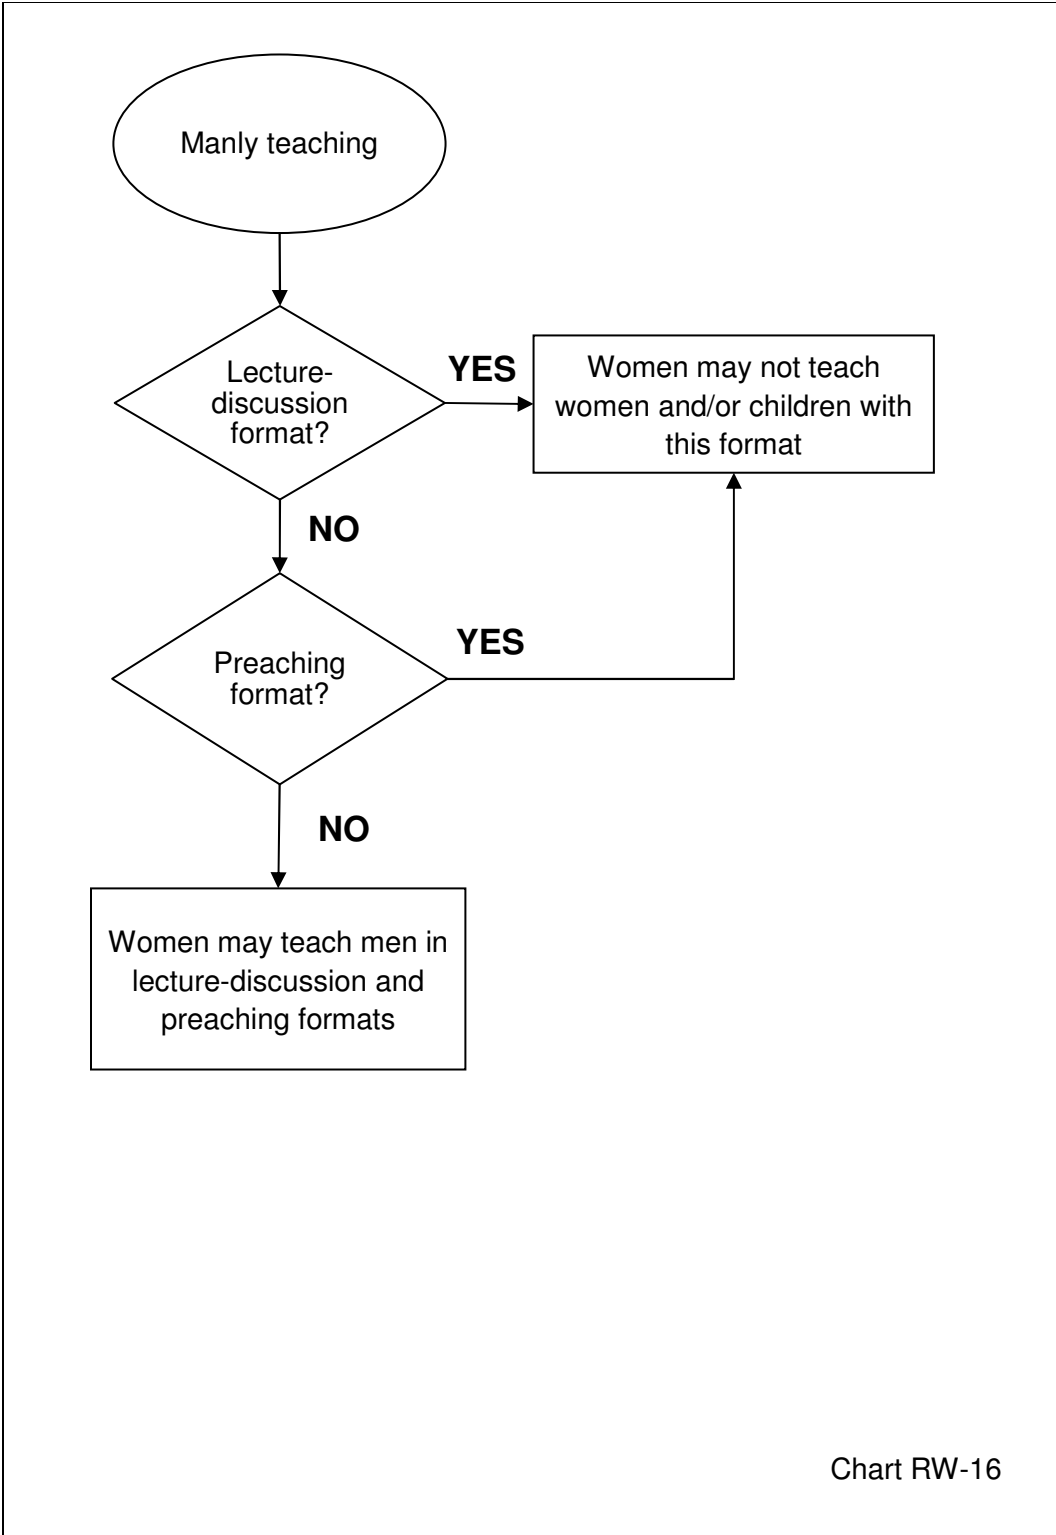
Manly teaching

Lecture-discussion format?

YES

Women may not teach women and/or children with this format

NO

Preaching format?

YES

NO

Women may teach men in lecture-discussion and preaching formats

Chart RW-16